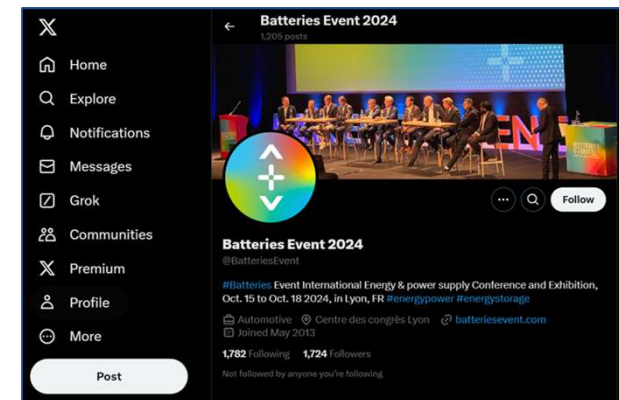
X
Home
Explore
Notifications
Messages
Grok
Communities
Premium
Profile
More
Post

Batteries Event 2024
1,205 posts

Follow

Batteries Event 2024
@BatteriesEvent

#Batteries Event International Energy & power supply Conference and Exhibition, Oct. 15 to Oct. 18 2024, in Lyon, FR #energypower #energystorage

Automotive  Centre des congrès Lyon  batteriesevent.com
Joined May 2013

1,782 Following  1,724 Followers

Not followed by anyone you're following